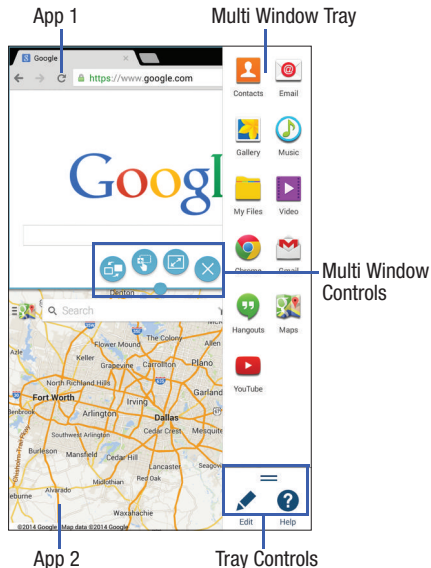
App 1

Multi Window Tray

Google

https://www.google.com

Googl

Contacts

Email

Gallery

Music

My Files

Video

Chrome

Gmail

Hangouts

Maps

YouTube

Multi Window Controls

Search

Flower Mound

The Colony

Allen

Keller

Grapevine

Carrollton

Plano

North Richland Hills

Fort Worth

Irving

Garland

Arlington

Dallas

Southwest Arlington

Cedar Crest

Mesquite

Burleson

Mansfield

Cedar Hill

Lancaster

Red Oak

Midlothian

Alvarado

Waxahachie

©2014 Google · Map data ©2014 Google

Edit

Help

App 2

Tray Controls